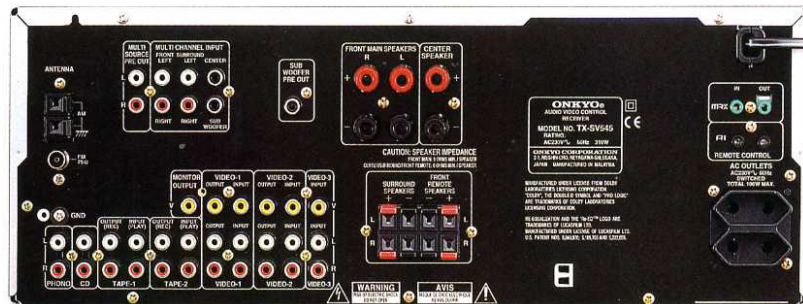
ANTENNA
AM
FM 75Ω
MULTI SOURCE PRE OUT
MULTI CHANNEL INPUT
FRONT SURROUND
LEFT LEFT CENTER
L
R
RIGHT RIGHT SUB WOOFER
SUB WOOFER PRE OUT
FRONT MAIN SPEAKERS
R L
CENTER SPEAKER
+
−
CAUTION: SPEAKER IMPEDANCE
ONKYO
AUDIO VIDEO CONTROL RECEIVER
MODEL NO. TX-SV545
RATING:
AC230V 50Hz 310W
ONKYO CORPORATION
JAPAN MANUFACTURED IN MALAYSIA
CE
IN OUT
RI
REMOTE CONTROL
AC OUTLETS
AC230V 50Hz SWITCHED TOTAL 100W MAX.
GND
MONITOR OUTPUT
VIDEO-1
OUTPUT INPUT
VIDEO-2
OUTPUT INPUT
VIDEO-3 INPUT
V
S
SURROUND SPEAKERS
FRONT REMOTE SPEAKERS
L
R
OUTPUT (REC) INPUT (PLAY)
OUTPUT (REC) INPUT (PLAY)
PHONO CD TAPE-1 TAPE-2 VIDEO-1 VIDEO-2 VIDEO-3
WARNING
AVIS